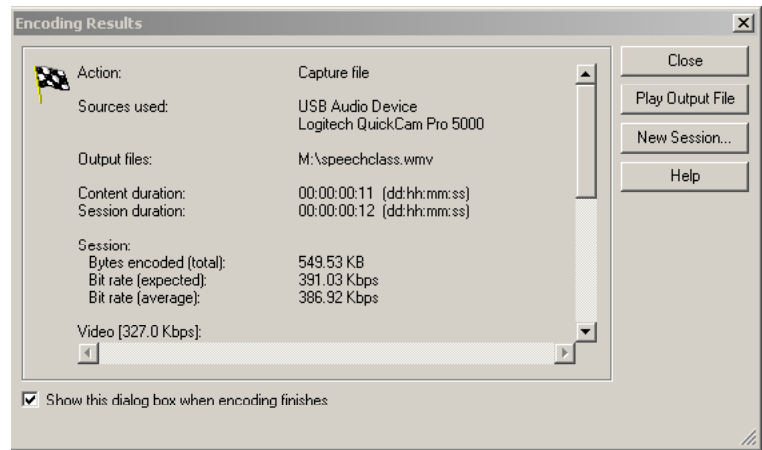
Encoding Results

Action: Capture file

Sources used: USB Audio Device
Logitech QuickCam Pro 5000

Output files: M:\speechclass.wmv

Content duration: 00:00:00:11 (dd:hh:mm:ss)
Session duration: 00:00:00:12 (dd:hh:mm:ss)

Session:
Bytes encoded (total): 549.53 KB
Bit rate (expected): 391.03 Kbps
Bit rate (average): 386.92 Kbps

Video [327.0 Kbps]:

Close
Play Output File
New Session...
Help

Show this dialog box when encoding finishes